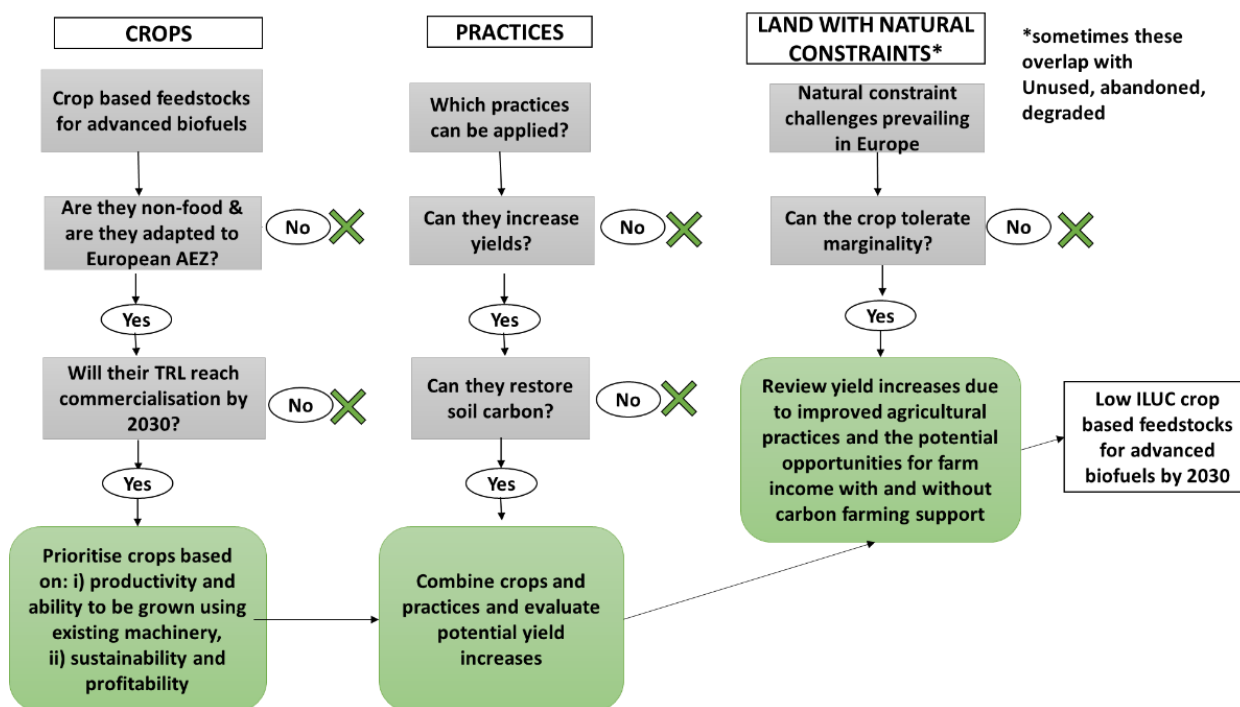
CROPS

Crop based feedstocks for advanced biofuels

Are they non-food & are they adapted to European AEZ?

No

Yes

Will their TRL reach commercialisation by 2030?

No

Yes

Prioritise crops based on: i) productivity and ability to be grown using existing machinery, ii) sustainability and profitability

PRACTICES

Which practices can be applied?

Can they increase yields?

No

Yes

Can they restore soil carbon?

No

Yes

Combine crops and practices and evaluate potential yield increases

LAND WITH NATURAL CONSTRAINTS*

*sometimes these overlap with Unused, abandoned, degraded

Natural constraint challenges prevailing in Europe

Can the crop tolerate marginality?

No

Yes

Review yield increases due to improved agricultural practices and the potential opportunities for farm income with and without carbon farming support

Low ILUC crop based feedstocks for advanced biofuels by 2030